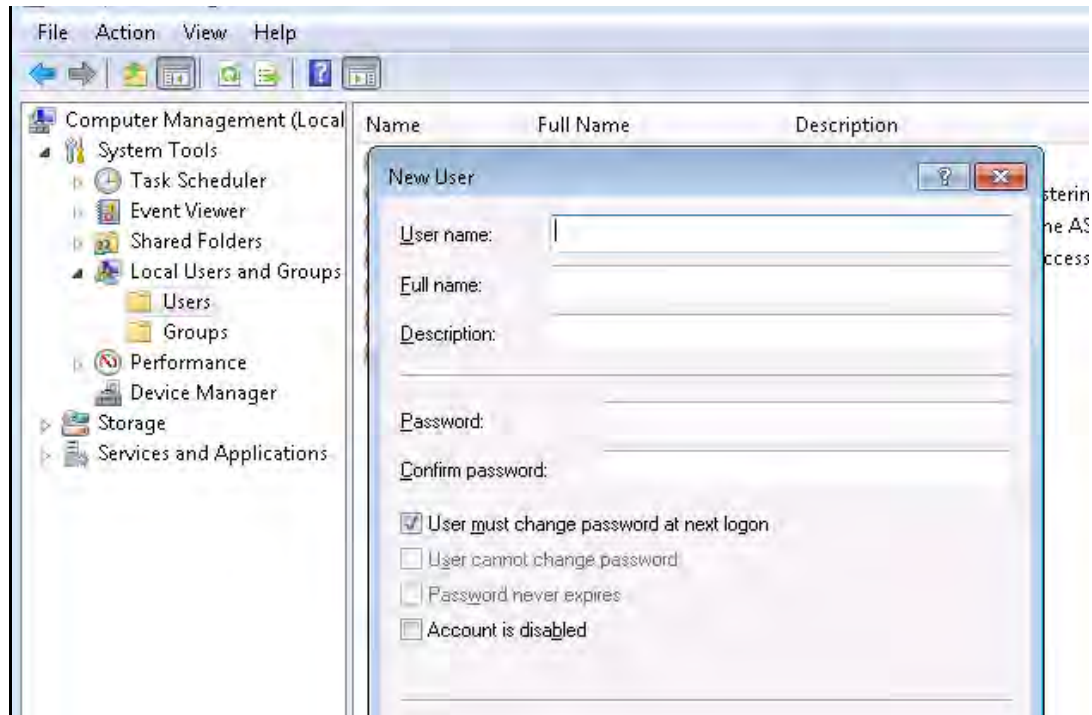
File Action View Help

Computer Management (Local
System Tools
Task Scheduler
Event Viewer
Shared Folders
Local Users and Groups
Users
Groups
Performance
Device Manager
Storage
Services and Applications

Name Full Name Description

sterin
he AS
ccess

New User
?
User name:
Full name:
Description:
Password:
Confirm password:
User must change password at next logon
User cannot change password
Password never expires
Account is disabled